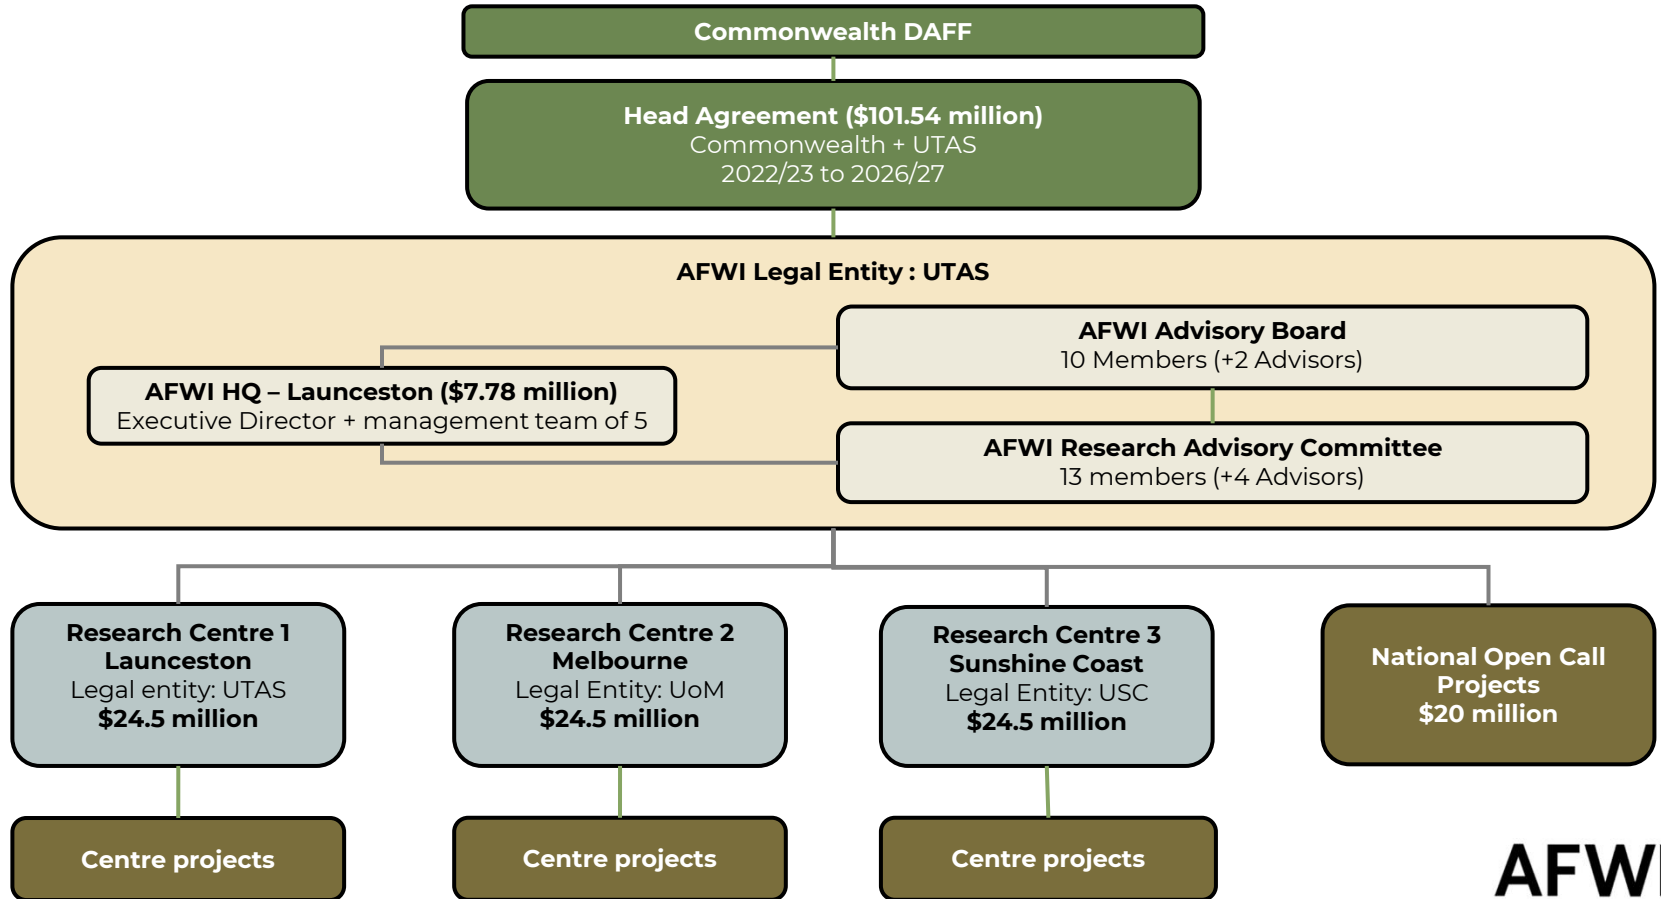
Commonwealth DAFF

Head Agreement ($101.54 million)
Commonwealth + UTAS
2022/23 to 2026/27

AFWI Legal Entity : UTAS

AFWI Advisory Board
10 Members (+2 Advisors)

AFWI HQ – Launceston ($7.78 million)
Executive Director + management team of 5

AFWI Research Advisory Committee
13 members (+4 Advisors)

Research Centre 1
Launceston
Legal entity: UTAS
$24.5 million

Research Centre 2
Melbourne
Legal Entity: UoM
$24.5 million

Research Centre 3
Sunshine Coast
Legal Entity: USC
$24.5 million

National Open Call
Projects
$20 million

Centre projects

Centre projects

Centre projects

AFWI